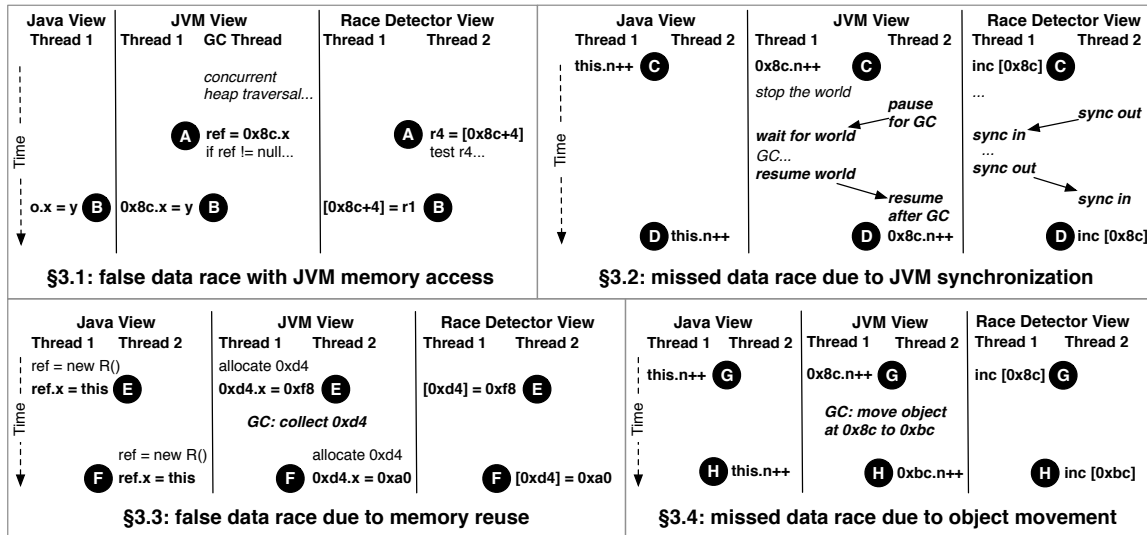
Java View
Thread 1

Time

o.x = y B

JVM View
Thread 1 GC Thread

concurrent heap traversal...

A ref = 0x8c.x
if ref != null...

0x8c.x = y B

Race Detector View
Thread 1 Thread 2

A r4 = [0x8c+4]
test r4...

[0x8c+4] = r1 B

§3.1: false data race with JVM memory access

Java View
Thread 1 Thread 2

this.n++ C

Time

D this.n++

JVM View
Thread 1 Thread 2

0x8c.n++ C
stop the world
pause for GC
wait for world
GC...
resume world
resume after GC
D 0x8c.n++

Race Detector View
Thread 1 Thread 2

inc [0x8c] C
...
sync out
sync in
...
sync out
sync in
D inc [0x8c]

§3.2: missed data race due to JVM synchronization

Java View
Thread 1 Thread 2

ref = new R()
ref.x = this E

Time

ref = new R()
F ref.x = this

JVM View
Thread 1 Thread 2

allocate 0xd4
0xd4.x = 0xf8 E

GC: collect 0xd4

allocate 0xd4
F 0xd4.x = 0xa0

Race Detector View
Thread 1 Thread 2

[0xd4] = 0xf8 E

F [0xd4] = 0xa0

§3.3: false data race due to memory reuse

Java View
Thread 1 Thread 2

this.n++ G

Time

H this.n++

JVM View
Thread 1 Thread 2

0x8c.n++ G

GC: move object at 0x8c to 0xbc

H 0xbc.n++

Race Detector View
Thread 1 Thread 2

inc [0x8c] G

H inc [0xbc]

§3.4: missed data race due to object movement